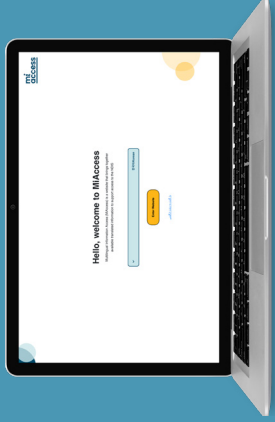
mi access

Hello, welcome to MiAccess

Multilingual Information Access (MiAccess) is a website that brings together available translated information to support access to the NHS

English

Enter Website

Cookie Information